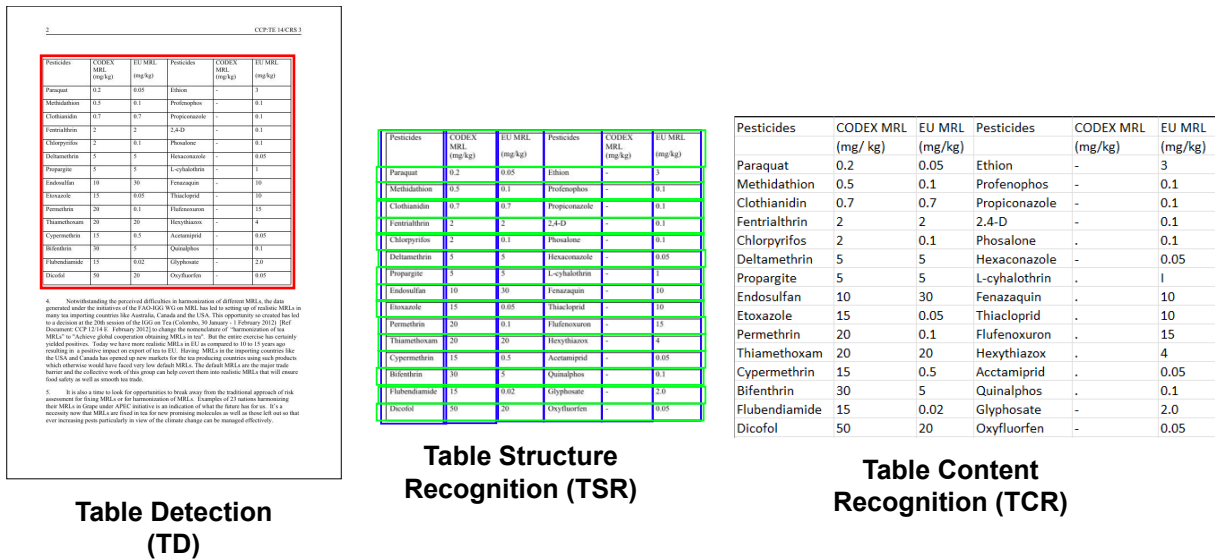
2

CCP:TE 14/CRS 3

| Pesticides | CODEX MRL (mg/kg) | EU MRL (mg/kg) | Pesticides | CODEX MRL (mg/kg) | EU MRL (mg/kg) |
|---|---|---|---|---|---|
| Paraquat | 0.2 | 0.05 | Ethion | - | 3 |
| Methidathion | 0.5 | 0.1 | Profenophos | - | 0.1 |
| Clothianidin | 0.7 | 0.7 | Propiconazole | - | 0.1 |
| Fentrialthrin | 2 | 2 | 2,4-D | - | 0.1 |
| Chlorpyrifos | 2 | 0.1 | Phosalone | - | 0.1 |
| Deltamethrin | 5 | 5 | Hexaconazole | - | 0.05 |
| Propargite | 5 | 5 | L-cyhalothrin | - | 1 |
| Endosulfan | 10 | 30 | Fenazaquin | - | 10 |
| Etoxazole | 15 | 0.05 | Thiacloprid | - | 10 |
| Permethrin | 20 | 0.1 | Flufenoxuron | - | 15 |
| Thiamethoxam | 20 | 20 | Hexythiazox | - | 4 |
| Cypermethrin | 15 | 0.5 | Acetamiprid | - | 0.05 |
| Bifenthrin | 30 | 5 | Quinalphos | - | 0.1 |
| Flubendiamide | 15 | 0.02 | Glyphosate | - | 2.0 |
| Dicofol | 50 | 20 | Oxyfluorfen | - | 0.05 |

4. Notwithstanding the perceived difficulties in harmonization of different MRLs, the data generated under the initiatives of the FAO-IGG WG on MRL has led to setting up of realistic MRLs in many tea importing countries like Australia, Canada and the USA. This opportunity so created has led to a decision at the 20th session of the IGG on Tea (Colombo, 30 January – 1 February 2012) [Ref Document: CCP 12/14 E February 2012] to change the nomenclature of "harmonization of tea MRLs" to "Achieve global cooperation obtaining MRLs in tea". But the entire exercise has certainly yielded positives. Today we have more realistic MRLs in EU as compared to 10 to 15 years ago resulting in a positive impact on export of tea to EU. Having MRLs in the importing countries like the USA and Canada has opened up new markets for the tea producing countries using such products which otherwise would have faced very low default MRLs. The default MRLs are the major trade barrier and the collective work of this group can help convert them into realistic MRLs that will ensure food safety as well as smooth tea trade.

5. It is also a time to look for opportunities to break away from the traditional approach of risk assessment for fixing MRLs or for harmonization of MRLs. Examples of 23 nations harmonizing their MRLs in Grape under APEC initiative is an indication of what the future has for us. It's a necessity now that MRLs are fixed in tea for new promising molecules as well as those left out so that ever increasing pests particularly in view of the climate change can be managed effectively.

Table Detection (TD)

| Pesticides | CODEX MRL (mg/kg) | EU MRL (mg/kg) | Pesticides | CODEX MRL (mg/kg) | EU MRL (mg/kg) |
|---|---|---|---|---|---|
| Paraquat | 0.2 | 0.05 | Ethion | - | 3 |
| Methidathion | 0.5 | 0.1 | Profenophos | - | 0.1 |
| Clothianidin | 0.7 | 0.7 | Propiconazole | - | 0.1 |
| Fentrialthrin | 2 | 2 | 2,4-D | - | 0.1 |
| Chlorpyrifos | 2 | 0.1 | Phosalone | - | 0.1 |
| Deltamethrin | 5 | 5 | Hexaconazole | - | 0.05 |
| Propargite | 5 | 5 | L-cyhalothrin | - | 1 |
| Endosulfan | 10 | 30 | Fenazaquin | - | 10 |
| Etoxazole | 15 | 0.05 | Thiacloprid | - | 10 |
| Permethrin | 20 | 0.1 | Flufenoxuron | - | 15 |
| Thiamethoxam | 20 | 20 | Hexythiazox | - | 4 |
| Cypermethrin | 15 | 0.5 | Acetamiprid | - | 0.05 |
| Bifenthrin | 30 | 5 | Quinalphos | - | 0.1 |
| Flubendiamide | 15 | 0.02 | Glyphosate | - | 2.0 |
| Dicofol | 50 | 20 | Oxyfluorfen | - | 0.05 |

Table Structure Recognition (TSR)

| Pesticides | CODEX MRL (mg/ kg) | EU MRL (mg/kg) | Pesticides | CODEX MRL (mg/kg) | EU MRL (mg/kg) |
|---|---|---|---|---|---|
| Paraquat | 0.2 | 0.05 | Ethion | - | 3 |
| Methidathion | 0.5 | 0.1 | Profenophos | - | 0.1 |
| Clothianidin | 0.7 | 0.7 | Propiconazole | - | 0.1 |
| Fentrialthrin | 2 | 2 | 2.4-D | - | 0.1 |
| Chlorpyrifos | 2 | 0.1 | Phosalone | . | 0.1 |
| Deltamethrin | 5 | 5 | Hexaconazole | - | 0.05 |
| Propargite | 5 | 5 | L-cyhalothrin | . | I |
| Endosulfan | 10 | 30 | Fenazaquin | . | 10 |
| Etoxazole | 15 | 0.05 | Thiacloprid | . | 10 |
| Permethrin | 20 | 0.1 | Flufenoxuron | . | 15 |
| Thiamethoxam | 20 | 20 | Hexythiazox | . | 4 |
| Cypermethrin | 15 | 0.5 | Acctamiprid | - | 0.05 |
| Bifenthrin | 30 | 5 | Quinalphos | - | 0.1 |
| Flubendiamide | 15 | 0.02 | Glyphosate | . | 2.0 |
| Dicofol | 50 | 20 | Oxyfluorfen | - | 0.05 |

Table Content Recognition (TCR)